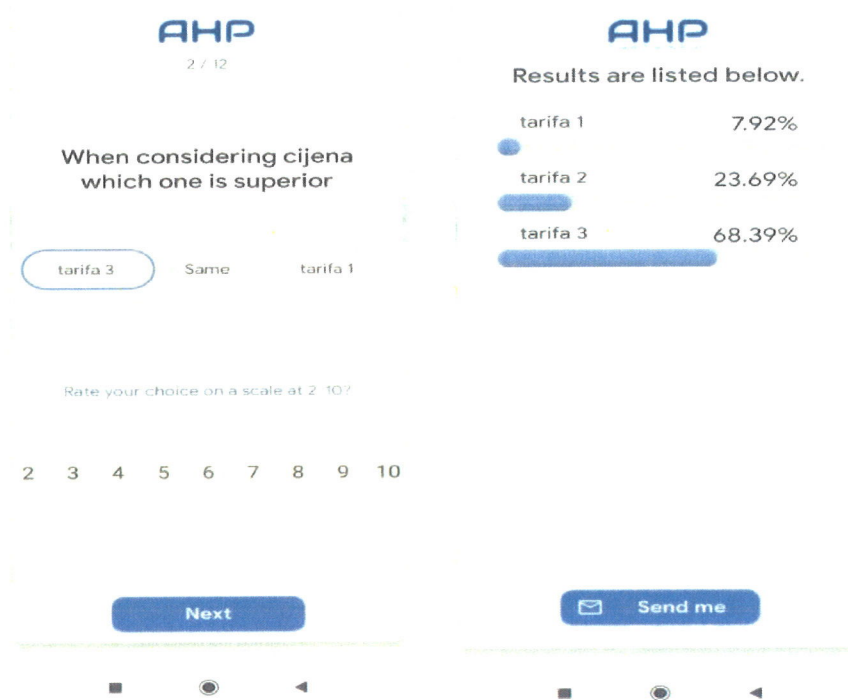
AHP

2 / 12

When considering cijena which one is superior

tarifa 3 Same tarifa 1

Rate your choice on a scale at 2-10?

2 3 4 5 6 7 8 9 10

Next

AHP

Results are listed below.

tarifa 1 7.92%

tarifa 2 23.69%

tarifa 3 68.39%

Send me